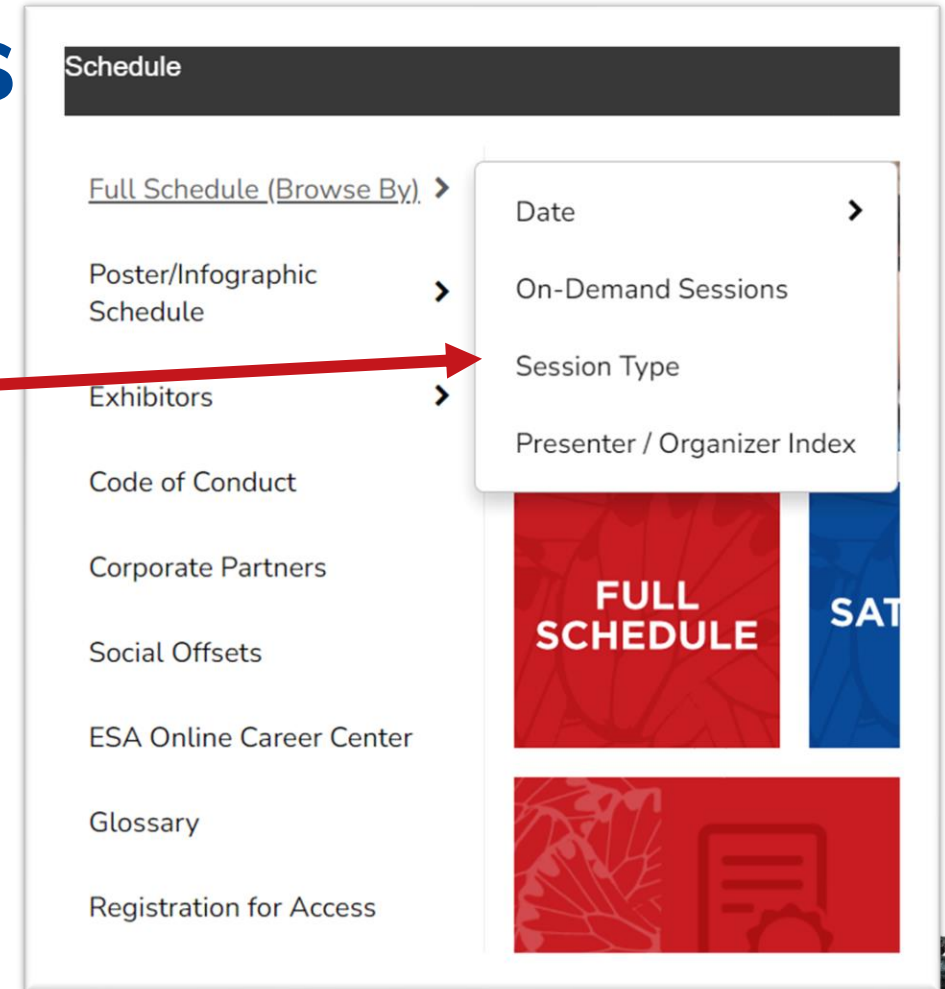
S

Schedule

Full Schedule (Browse By) >

Poster/Infographic Schedule >

Exhibitors >

Code of Conduct

Corporate Partners

Social Offsets

ESA Online Career Center

Glossary

Registration for Access

Date >

On-Demand Sessions

Session Type

Presenter / Organizer Index

FULL SCHEDULE

SAT